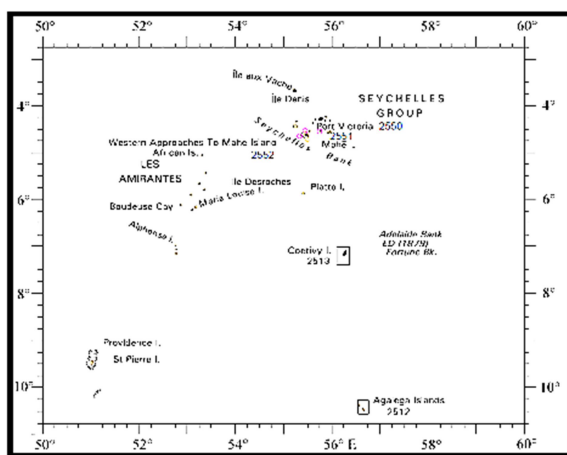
50° 52° 54° 56° 58° 60°

4° 6° 8° 10°

Île aux Vaches
Île Denis
SEYCHELLES GROUP
Port Victoria
2550
2551
Mahé
Seychelles Bank
Western Approaches To Mahe Island
African Is.
2552
LES AMIRANTES
Île Desroches
Platte I.
Boudeuse Cay
Marie Louise I.
Alphonse I.
Coetivy I.
2513
Adelaide Bank
ED (1878)
Fortune Bk.
Providence I.
St Pierre I.
Agalega Islands
2512

4° 6° 8° 10°

50° 52° 54° 56° E. 58° 60°